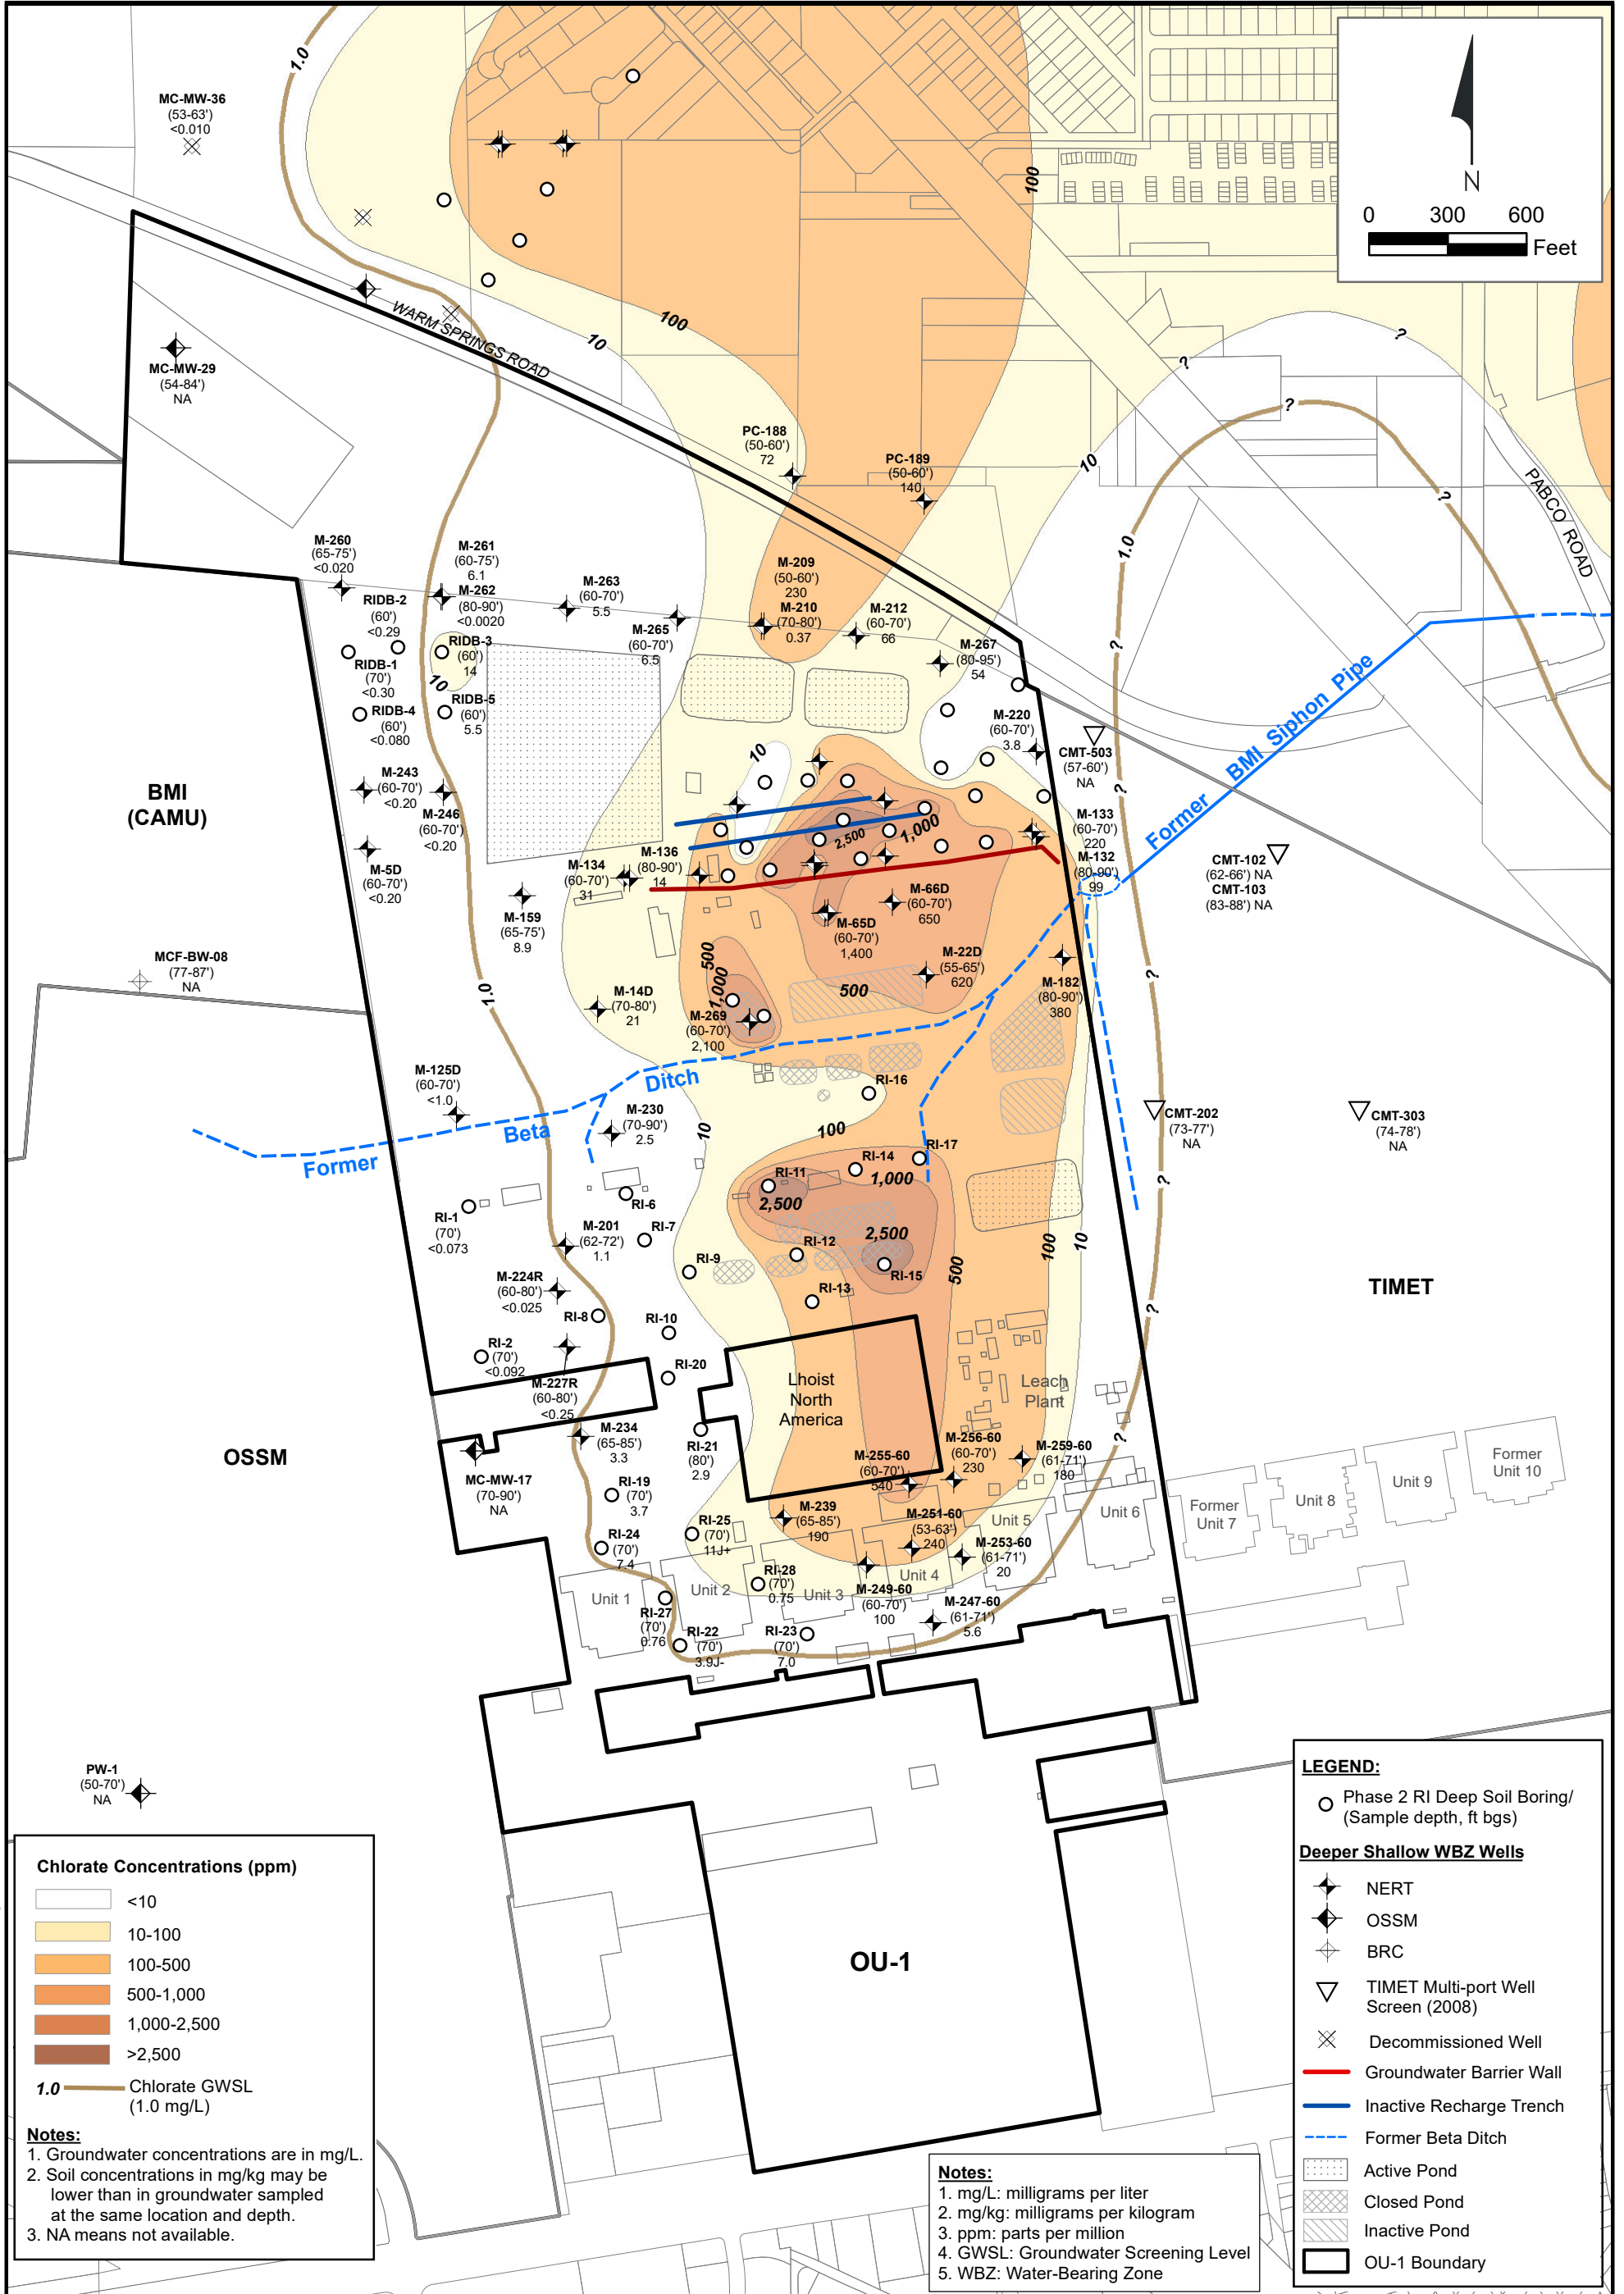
N
0 300 600
Feet

MC-MW-36
(53-63')
<0.010

1.0

100

WARM SPRINGS ROAD

10

100

MC-MW-29
(54-84')
NA

PC-188
(50-60')
72

PC-189
(50-60')
140

10

1.0

PABCO ROAD

M-260
(65-75')
<0.020

M-261
(60-75')
6.1

M-262
(80-90')
<0.0020

RIDB-2
(60')
<0.29

M-263
(60-70')
5.5

M-209
(50-60')
230

M-210
(70-80')
0.37

M-212
(60-70')
66

M-265
(60-70')
6.5

RIDB-3
(60')
14

M-267
(80-95')
54

RIDB-1
(70')
<0.30

10

RIDB-5
(60')
5.5

RIDB-4
(60')
<0.080

M-220
(60-70')
3.8

CMT-503
(57-60')
NA

BMI Siphon Pipe

Former

BMI
(CAMU)

M-243
(60-70')
<0.20

10

M-246
(60-70')
<0.20

2,500

1,000

M-133
(60-70')
220

M-132
(80-90')
99

CMT-102
(62-66') NA
CMT-103
(83-88') NA

M-5D
(60-70')
<0.20

M-134
(60-70')
31

M-136
(80-90')
14

M-66D
(60-70')
650

M-159
(65-75')
8.9

M-65D
(60-70')
1,400

500

1,000

M-22D
(55-65')
620

MCF-BW-08
(77-87')
NA

500

M-182
(80-90')
380

1.0

M-14D
(70-80')
21

M-269
(60-70')
2,100

M-125D
(60-70')
<1.0

Ditch

RI-16

M-230
(70-90')
2.5

10

100

Beta

RI-17

CMT-202
(73-77')
NA

CMT-303
(74-78')
NA

Former

RI-14

RI-11

1,000

2,500

RI-6

RI-1
(70')
<0.073

M-201
(62-72')
1.1

RI-7

2,500

RI-12

100

10

TIMET

RI-9

RI-15

500

M-224R
(60-80')
<0.025

RI-13

RI-8

RI-10

RI-2
(70')
<0.092

RI-20

M-227R
(60-80')
<0.25

Lhoist
North
America

Leach
Plant

M-234
(65-85')
3.3

OSSM

RI-21
(80')
2.9

M-256-60
(60-70')
230

M-259-60
(61-71')
180

M-255-60
(60-70')
540

Former
Unit 10

Unit 9

MC-MW-17
(70-90')
NA

RI-19
(70')
3.7

Unit 8

M-239
(65-85')
190

M-251-60
(53-63')
240

Former
Unit 7

Unit 6

RI-25
(70')
11J+

Unit 5

RI-24
(70')
7.4

M-253-60
(61-71')
20

RI-28
(70')
0.75

Unit 4

Unit 1

Unit 2

Unit 3

M-249-60
(60-70')
100

RI-27
(70')
0.76

M-247-60
(61-71')
5.6

RI-22
(70')
3.9J-

RI-23
(70')
7.0

PW-1
(50-70')
NA

OU-1

Chlorate Concentrations (ppm)
<10
10-100
100-500
500-1,000
1,000-2,500
>2,500
1.0 Chlorate GWSL (1.0 mg/L)

Notes:
1. Groundwater concentrations are in mg/L.
2. Soil concentrations in mg/kg may be lower than in groundwater sampled at the same location and depth.
3. NA means not available.

Notes:
1. mg/L: milligrams per liter
2. mg/kg: milligrams per kilogram
3. ppm: parts per million
4. GWSL: Groundwater Screening Level
5. WBZ: Water-Bearing Zone

LEGEND:
Phase 2 RI Deep Soil Boring/ (Sample depth, ft bgs)
Deeper Shallow WBZ Wells
NERT
OSSM
BRC
TIMET Multi-port Well Screen (2008)
Decommissioned Well
Groundwater Barrier Wall
Inactive Recharge Trench
Former Beta Ditch
Active Pond
Closed Pond
Inactive Pond
OU-1 Boundary